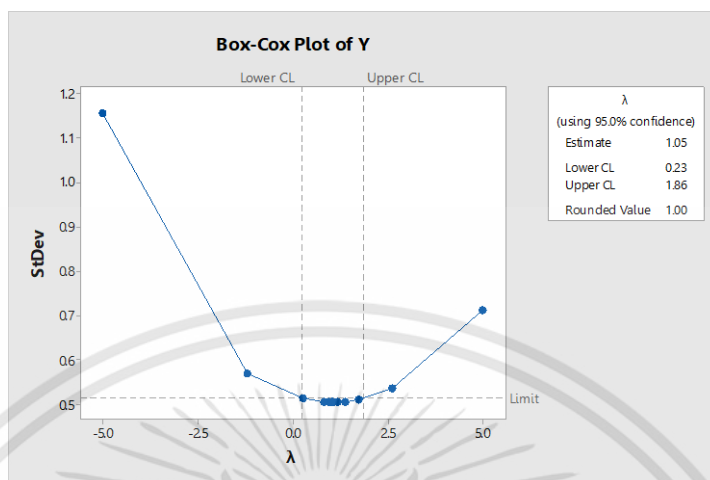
Box-Cox Plot of Y

Lower CL

Upper CL

1.2
1.1
1.0
0.9
0.8
0.7
0.6
0.5

StDev

-5.0
-2.5
0.0
2.5
5.0

λ

Limit

| λ | |
|---|---|
| (using 95.0% confidence) | |
| Estimate | 1.05 |
| Lower CL | 0.23 |
| Upper CL | 1.86 |
| Rounded Value | 1.00 |